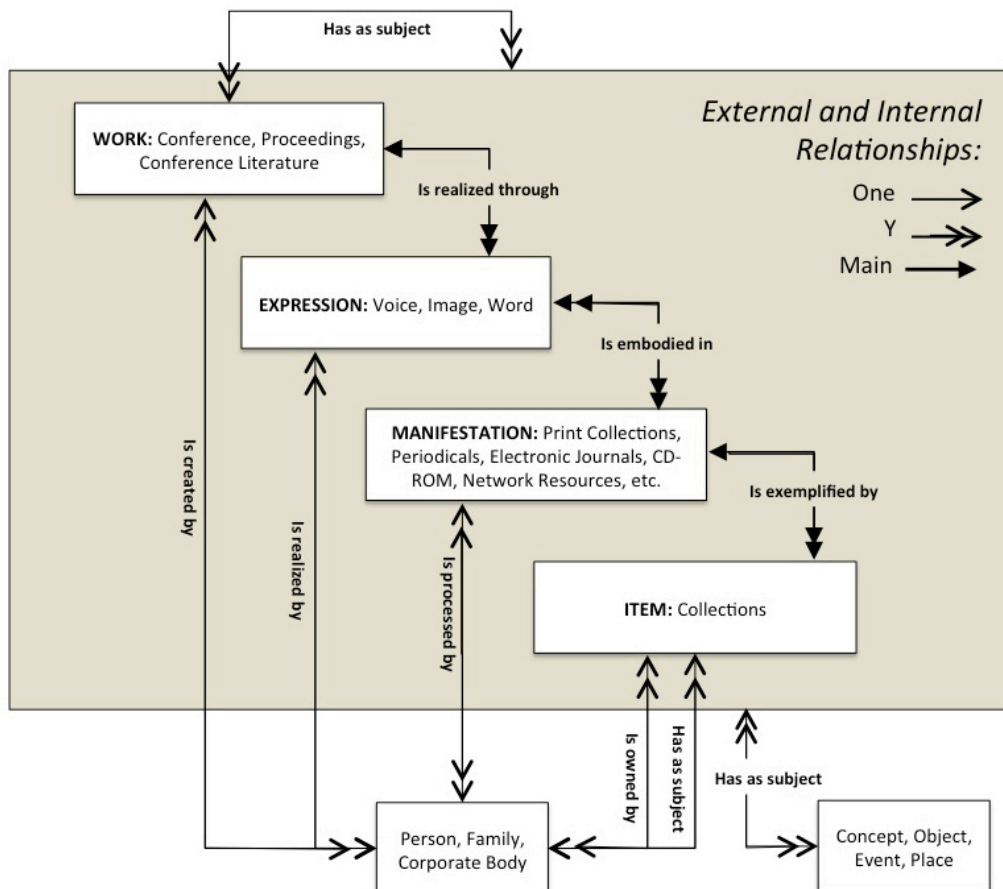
Has as subject

External and Internal Relationships:

One

Y

Main

WORK: Conference, Proceedings, Conference Literature

Is realized through

EXPRESSION: Voice, Image, Word

Is embodied in

MANIFESTATION: Print Collections, Periodicals, Electronic Journals, CD-ROM, Network Resources, etc.

Is exemplified by

ITEM: Collections

Is created by

Is realized by

Is processed by

Is owned by

Has as subject

Has as subject

Person, Family, Corporate Body

Concept, Object, Event, Place